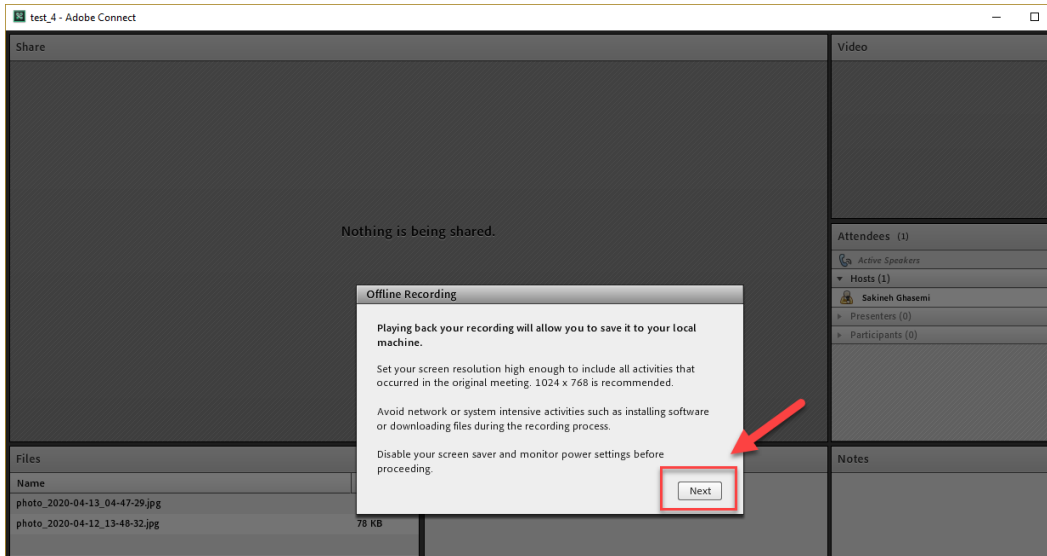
test_4 - Adobe Connect

Share

Nothing is being shared.

Video

Attendees (1)

Active Speakers

Hosts (1)

Sakineh Ghasemi

Presenters (0)

Participants (0)

Offline Recording

Playing back your recording will allow you to save it to your local machine.

Set your screen resolution high enough to include all activities that occurred in the original meeting. 1024 x 768 is recommended.

Avoid network or system intensive activities such as installing software or downloading files during the recording process.

Disable your screen saver and monitor power settings before proceeding.

Next

Files

Name

photo_2020-04-13_04-47-29.jpg

photo_2020-04-12_13-48-32.jpg 78 KB

Notes